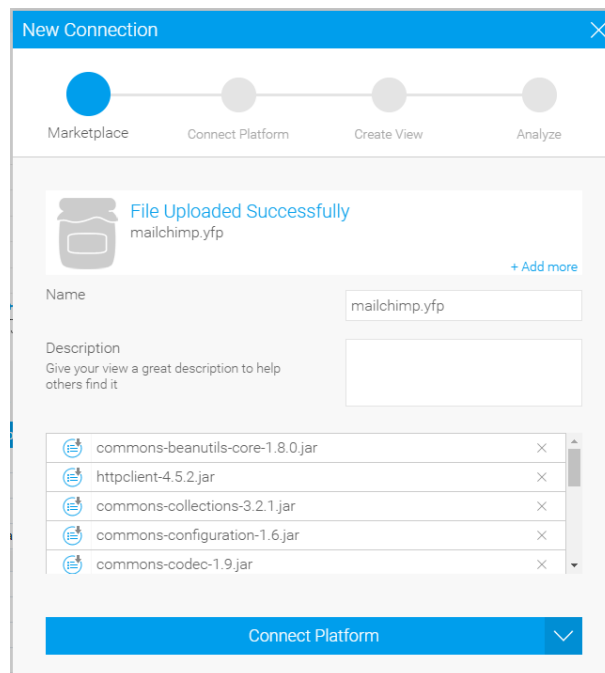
New Connection

X

Marketplace

Connect Platform

Create View

Analyze

File Uploaded Successfully
mailchimp.yfp

+ Add more

Name

mailchimp.yfp

Description
Give your view a great description to help others find it

commons-beanutils-core-1.8.0.jar ×
httpclient-4.5.2.jar ×
commons-collections-3.2.1.jar ×
commons-configuration-1.6.jar ×
commons-codec-1.9.jar ×

Connect Platform